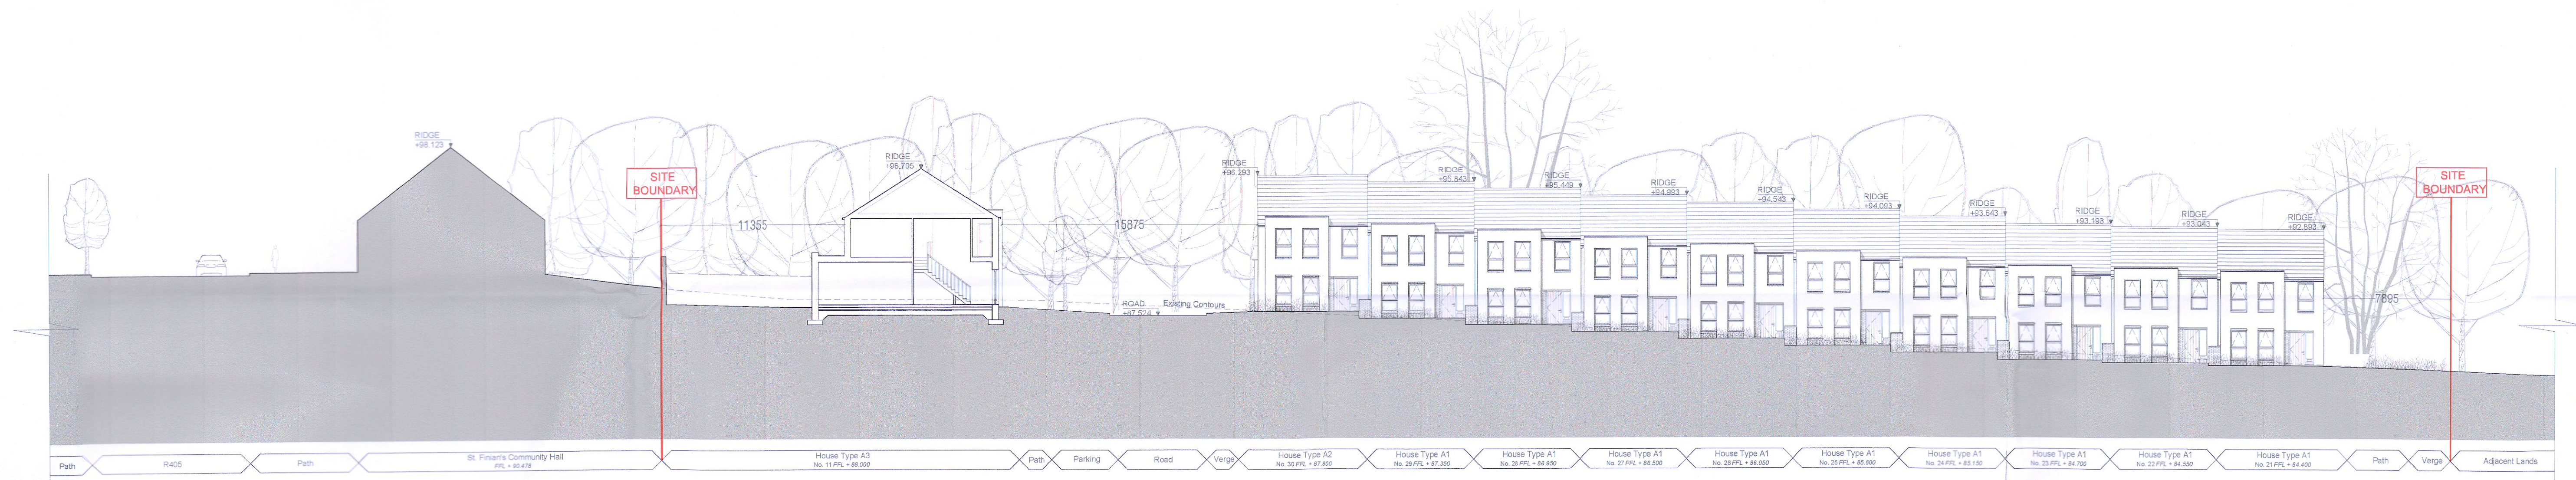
RIDGE
+98.123

SITE BOUNDARY

RIDGE
+96.705

11355

15875

ROAD
+87.524

Existing Contours

RIDGE
+96.293

RIDGE
+95.843

RIDGE
+95.449

RIDGE
+94.993

RIDGE
+94.543

RIDGE
+94.093

RIDGE
+93.643

RIDGE
+93.193

RIDGE
+93.043

RIDGE
+92.893

SITE BOUNDARY

7895

Path | R405 | Path | St. Finian's Community Hall FFL + 90.478 | House Type A3 No. 11 FFL + 88.000 | Path | Parking | Road | Verge | House Type A2 No. 30 FFL + 87.800 | House Type A1 No. 29 FFL + 87.350 | House Type A1 No. 28 FFL + 86.950 | House Type A1 No. 27 FFL + 86.500 | House Type A1 No. 26 FFL + 86.050 | House Type A1 No. 25 FFL + 85.600 | House Type A1 No. 24 FFL + 85.150 | House Type A1 No. 23 FFL + 84.700 | House Type A1 No. 22 FFL + 84.550 | House Type A1 No. 21 FFL + 84.400 | Path | Verge | Adjacent Lands